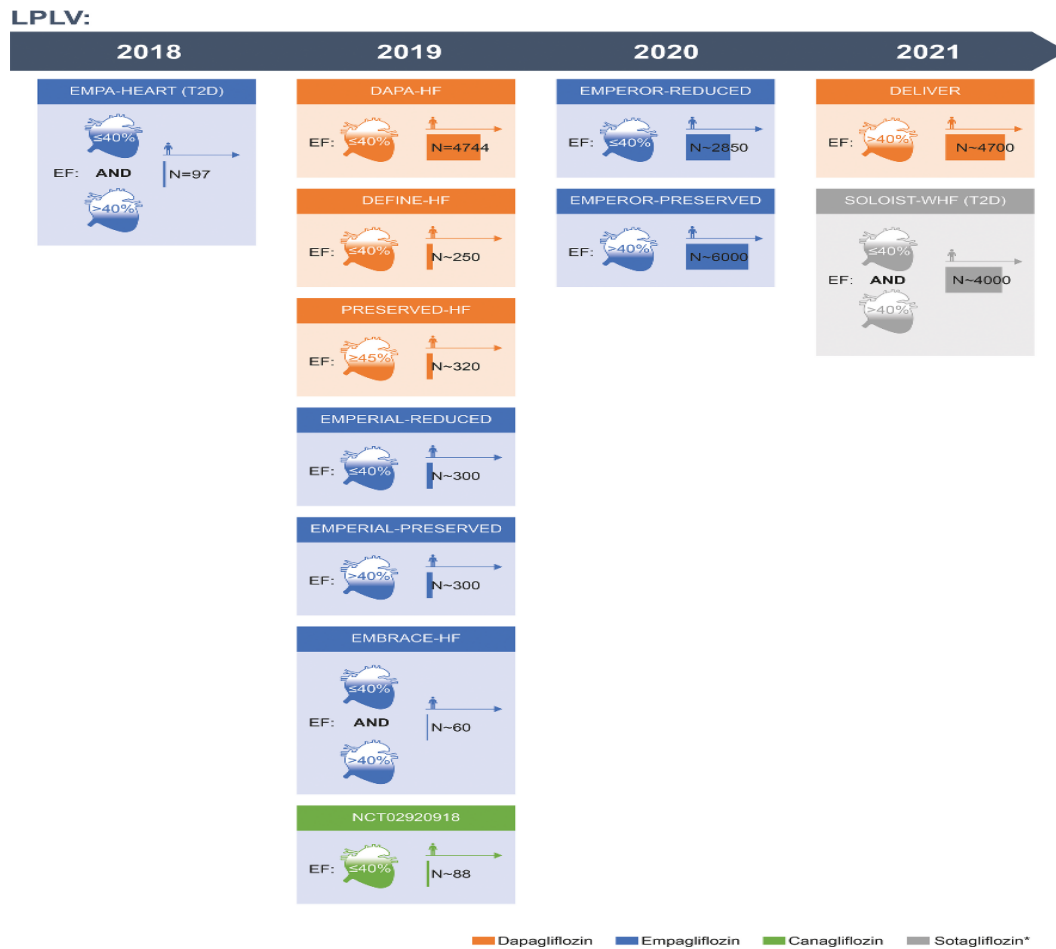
LPLV:

2018

EMPA-HEART (T2D)

EF: ≤40% AND >40%

N=97

2019

DAPA-HF

EF: ≤40%

N=4744

DEFINE-HF

EF: ≤40%

N~250

PRESERVED-HF

EF: ≥45%

N~320

EMPERIAL-REDUCED

EF: ≤40%

N~300

EMPERIAL-PRESERVED

EF: >40%

N~300

EMBRACE-HF

EF: ≤40% AND >40%

N~60

NCT02920918

EF: ≤40%

N~88

2020

EMPEROR-REDUCED

EF: ≤40%

N~2850

EMPEROR-PRESERVED

EF: >40%

N~6000

2021

DELIVER

EF: >40%

N~4700

SOLOIST-WHF (T2D)

EF: ≤40% AND >40%

N~4000

Dapagliflozin Empagliflozin Canagliflozin Sotagliflozin*